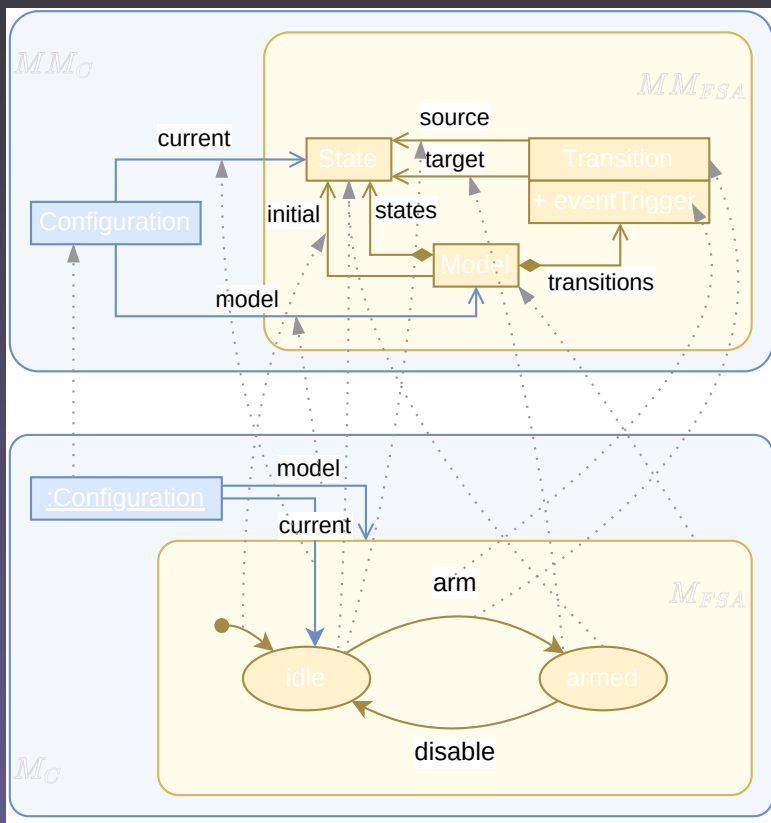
$MM_C$

$MM_{FSA}$

current

source

State

target

Transition

Configuration

initial

states

+ eventTrigger

Model

transitions

model

model

:Configuration

current

$M_{FSA}$

arm

idle

armed

disable

$M_C$